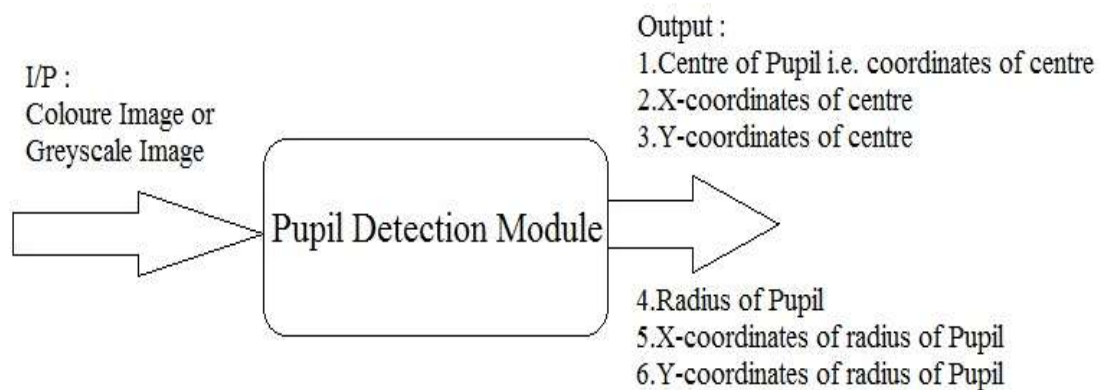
I/P :
Coloure Image or
Greyscale Image

Pupil Detection Module

Output :
1.Centre of Pupil i.e. coordinates of centre
2.X-coordinates of centre
3.Y-coordinates of centre

4.Radius of Pupil
5.X-coordinates of radius of Pupil
6.Y-coordinates of radius of Pupil